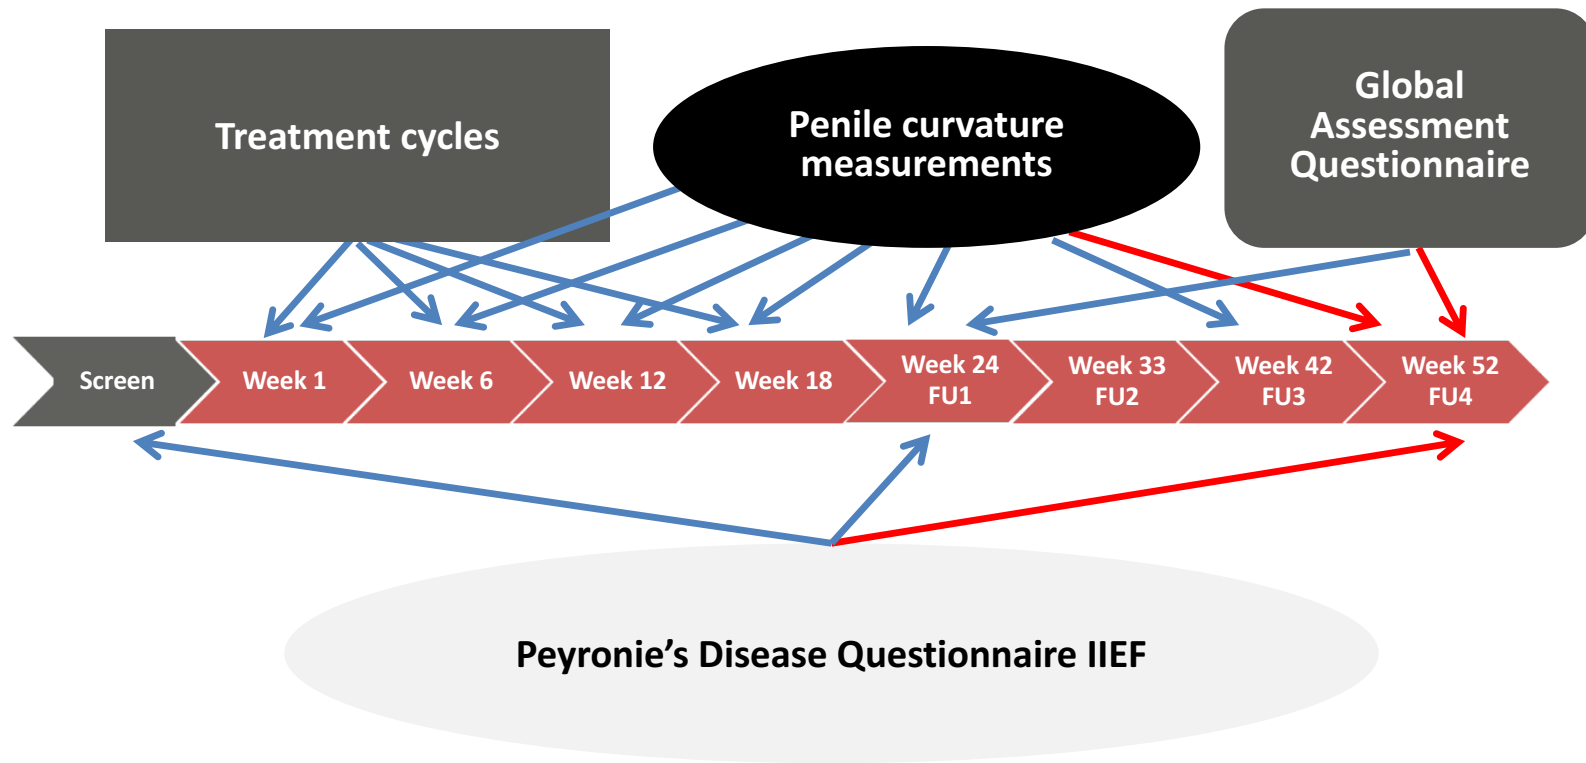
Treatment cycles

Penile curvature measurements

Global Assessment Questionnaire

Screen

Week 1

Week 6

Week 12

Week 18

Week 24 FU1

Week 33 FU2

Week 42 FU3

Week 52 FU4

Peyronie’s Disease Questionnaire IIEF